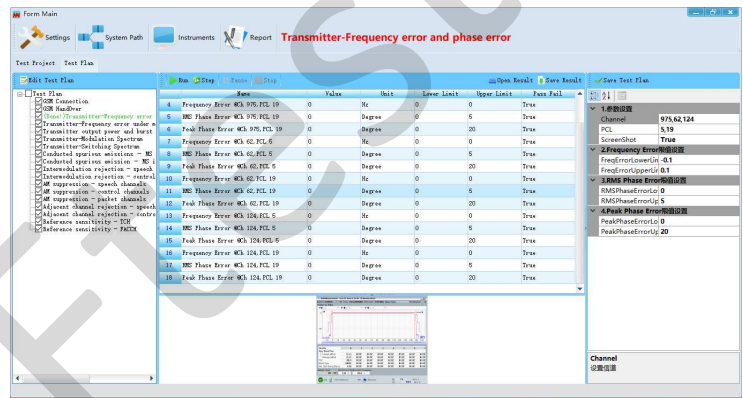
Form Main

Settings System Path Instruments Report Transmitter-Frequency error and phase error

Test Project Test Plan

Edit Test Plan

Test Plan
GSM Connection
GSM HandOver
(Base) Transmitter-Frequency error
Transmitter output power and burst
Transmitter-Modulation Spectrum
Transmitter-Switching Spectrum
Conducted spurious emissions - MS
Conducted spurious emission - MS i
Intermodulation rejection - speech
Intermodulation rejection - control
AM suppression - speech channels
AM suppression - control channels
AM suppression - packet channels
Adjacent channel rejection - speech
Adjacent channel rejection - contro
Reference sensitivity - TCH
Reference sensitivity - FACCH

Run Step Pause Stop Open Result Save Result Save Test Plan

| | Name | Value | Unit | Lower Limit | Upper Limit | Pass Fail |
|---|---|---|---|---|---|---|
| 4 | Frequency Error @Ch 975,PCL 19 | 0 | Hz | 0 | 0 | True |
| 5 | RMS Phase Error @Ch 975,PCL 19 | 0 | Degree | 0 | 5 | True |
| 6 | Peak Phase Error @Ch 975,PCL 19 | 0 | Degree | 0 | 20 | True |
| 7 | Frequency Error @Ch 62,PCL 5 | 0 | Hz | 0 | 0 | True |
| 8 | RMS Phase Error @Ch 62,PCL 5 | 0 | Degree | 0 | 5 | True |
| 9 | Peak Phase Error @Ch 62,PCL 5 | 0 | Degree | 0 | 20 | True |
| 10 | Frequency Error @Ch 62,PCL 19 | 0 | Hz | 0 | 0 | True |
| 11 | RMS Phase Error @Ch 62,PCL 19 | 0 | Degree | 0 | 5 | True |
| 12 | Peak Phase Error @Ch 62,PCL 19 | 0 | Degree | 0 | 20 | True |
| 13 | Frequency Error @Ch 124,PCL 5 | 0 | Hz | 0 | 0 | True |
| 14 | RMS Phase Error @Ch 124,PCL 5 | 0 | Degree | 0 | 5 | True |
| 15 | Peak Phase Error @Ch 124,PCL 5 | 0 | Degree | 0 | 20 | True |
| 16 | Frequency Error @Ch 124,PCL 19 | 0 | Hz | 0 | 0 | True |
| 17 | RMS Phase Error @Ch 124,PCL 19 | 0 | Degree | 0 | 5 | True |
| 18 | Peak Phase Error @Ch 124,PCL 19 | 0 | Degree | 0 | 20 | True |

1.参数设置
Channel 975,62,124
PCL 5,19
ScreenShot True
2.Frequency Error阈值设置
FreqErrorLowerLin -0.1
FreqErrorUpperLir 0.1
3.RMS Phase Error阈值设置
RMSPhaseErrorLo 0
RMSPhaseErrorUp 5
4.Peak Phase Error阈值设置
PeakPhaseErrorLo 0
PeakPhaseErrorUp 20

Channel
设置信道